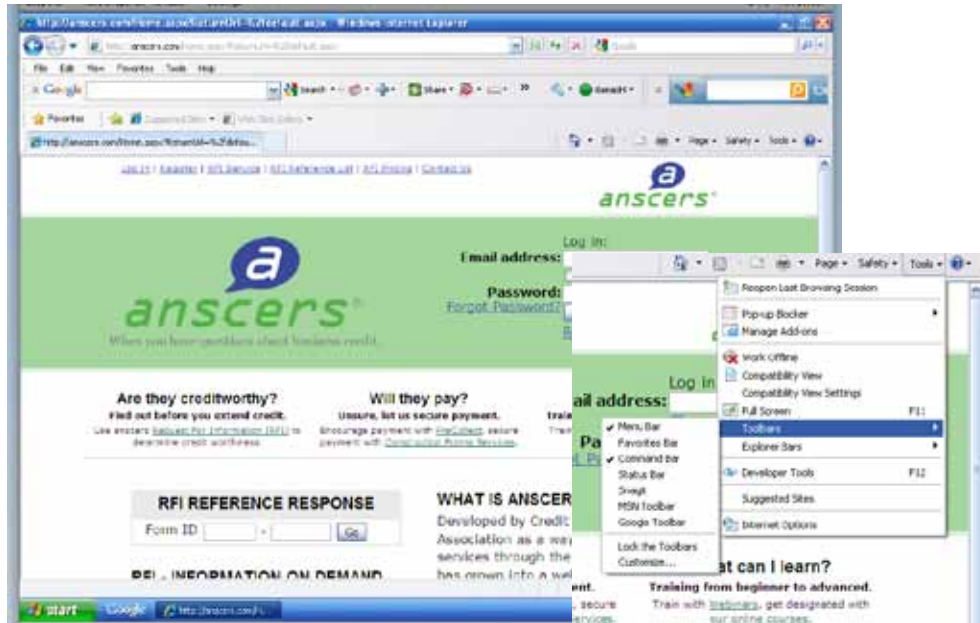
http://anscers.com/Home.aspx?ReturnUrl=%2fdefault.aspx - Windows Internet Explorer

http://anscers.com/home.aspx?ReturnUrl=%2fdefault.aspx

File Edit View Favorites Tools Help

Google

Favorites

http://anscers.com/Home.aspx?ReturnUrl=%2fdefau...

Page Safety Tools

Log In | Register | RFI Samples | RFI Reference List | RFI Pricing | Contact Us

anscers

anscers

When you have questions about business credit...

Log In:

Email address:

Password:

Forgot Password?

Are they creditworthy?

Find out before you extend credit.

Use anscers Request For Information (RFI) to determine credit worthiness.

Will they pay?

Unsure, let us secure payment.

Encourage payment with PreCollect, secure payment with Construction Notice Services.

RFI REFERENCE RESPONSE

Form ID - Go

RFI - INFORMATION ON DEMAND

WHAT IS ANSCER

Developed by Credit Association as a way services through the has grown into a we

Page Safety Tools

Reopen Last Browsing Session

Pop-up Blocker

Manage Add-ons

Work Offline

Compatibility View

Compatibility View Settings

Full Screen F11

Toolbars

Explorer Bars

Developer Tools F12

Suggested Sites

Internet Options

Menu Bar

Favorites Bar

Command Bar

Status Bar

Snagit

MSN Toolbar

Google Toolbar

Lock the Toolbars

Customize...

ail address:

Log In

What can I learn?

Training from beginner to advanced.

Train with Webinars, get designated with our online courses.

start Google http://anscers.com/H...